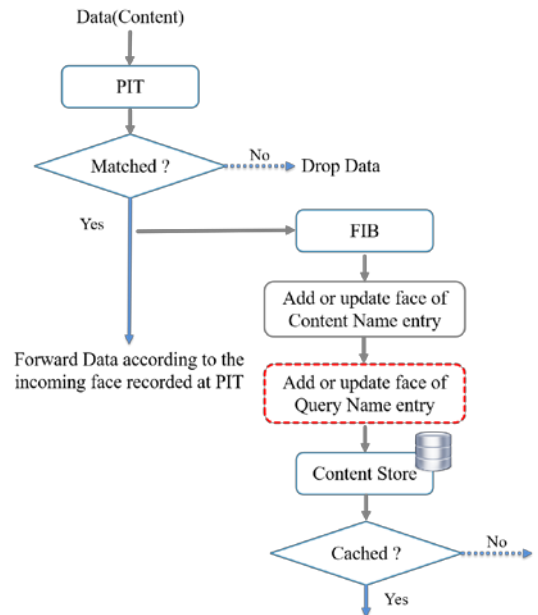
Data(Content)

PIT

Matched ?

No

Drop Data

Yes

FIB

Add or update face of Content Name entry

Forward Data according to the incoming face recorded at PIT

Add or update face of Query Name entry

Content Store

Cached ?

No

Yes